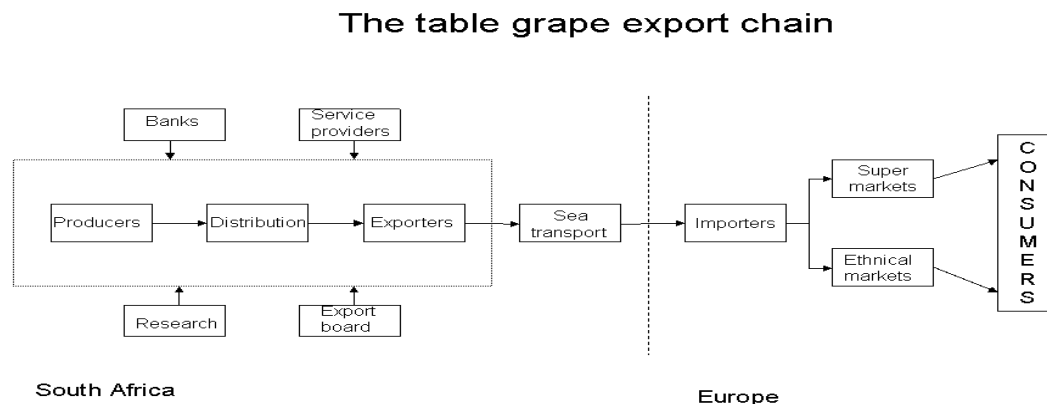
The table grape export chain

Banks

Service providers

Producers

Distribution

Exporters

Research

Export board

Sea transport

Importers

Super markets

Ethnical markets

C O N S U M E R S

South Africa

Europe